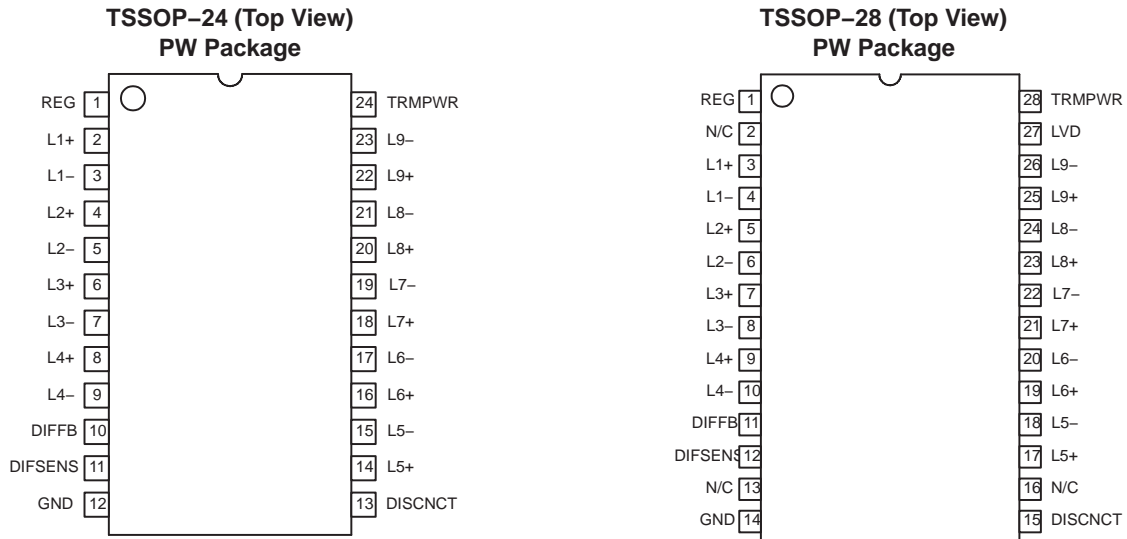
TSSOP−24 (Top View)
PW Package

REG 1
L1+ 2
L1− 3
L2+ 4
L2− 5
L3+ 6
L3− 7
L4+ 8
L4− 9
DIFFB 10
DIFSENS 11
GND 12

24 TRMPWR
23 L9−
22 L9+
21 L8−
20 L8+
19 L7−
18 L7+
17 L6−
16 L6+
15 L5−
14 L5+
13 DISCNCT

TSSOP−28 (Top View)
PW Package

REG 1
N/C 2
L1+ 3
L1− 4
L2+ 5
L2− 6
L3+ 7
L3− 8
L4+ 9
L4− 10
DIFFB 11
DIFSENS 12
N/C 13
GND 14

28 TRMPWR
27 LVD
26 L9−
25 L9+
24 L8−
23 L8+
22 L7−
21 L7+
20 L6−
19 L6+
18 L5−
17 L5+
16 N/C
15 DISCNCT